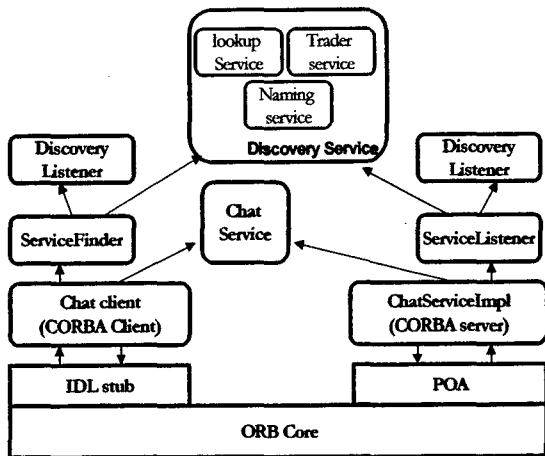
lookup Service

Trader service

Naming service

Discovery Service

Discovery Listener

Discovery Listener

Chat Service

ServiceFinder

ServiceListener

Chat client (CORBA Client)

ChatServiceImpl (CORBA server)

IDL stub

POA

ORB Core